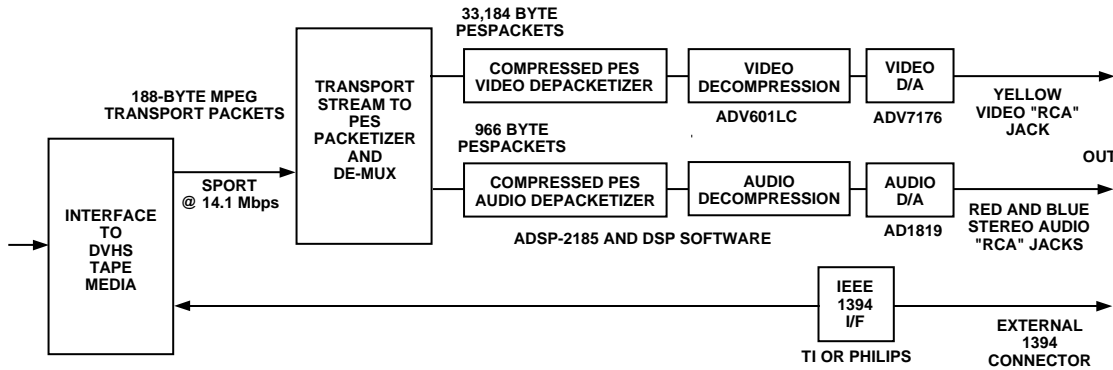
33,184 BYTE PESPACKETS

188-BYTE MPEG TRANSPORT PACKETS

TRANSPORT STREAM TO PES PACKETIZER AND DE-MUX

COMPRESSED PES VIDEO DEPACKETIZER

VIDEO DECOMPRESSION

ADV601LC

VIDEO D/A

ADV7176

YELLOW VIDEO "RCA" JACK

966 BYTE PESPACKETS

OUT

INTERFACE TO DVHS TAPE MEDIA

SPORT @ 14.1 Mbps

COMPRESSED PES AUDIO DEPACKETIZER

AUDIO DECOMPRESSION

AUDIO D/A

AD1819

RED AND BLUE STEREO AUDIO "RCA" JACKS

ADSP-2185 AND DSP SOFTWARE

IEEE 1394 I/F

TI OR PHILIPS

EXTERNAL 1394 CONNECTOR